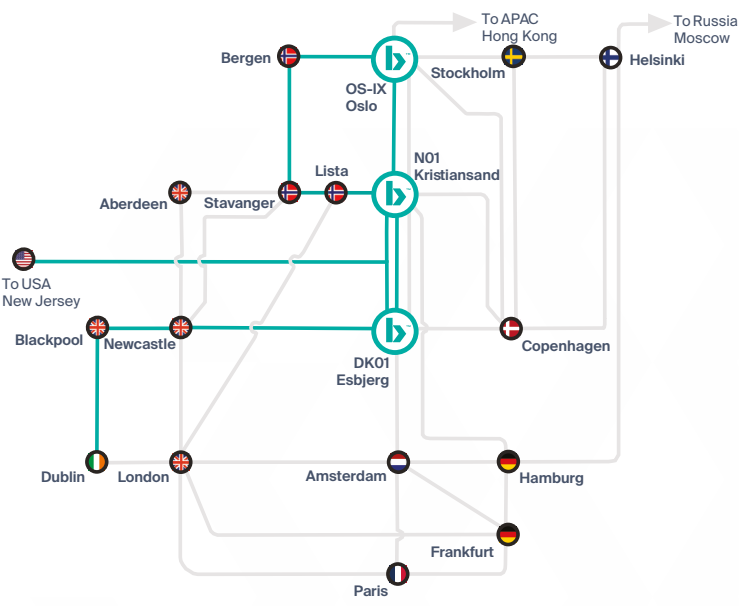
To APAC
Hong Kong

To Russia
Moscow

Bergen

OS-IX
Oslo

Stockholm

Helsinki

Lista

N01
Kristiansand

Aberdeen

Stavanger

To USA
New Jersey

Blackpool

Newcastle

DK01
Esbjerg

Copenhagen

Dublin

London

Amsterdam

Hamburg

Frankfurt

Paris